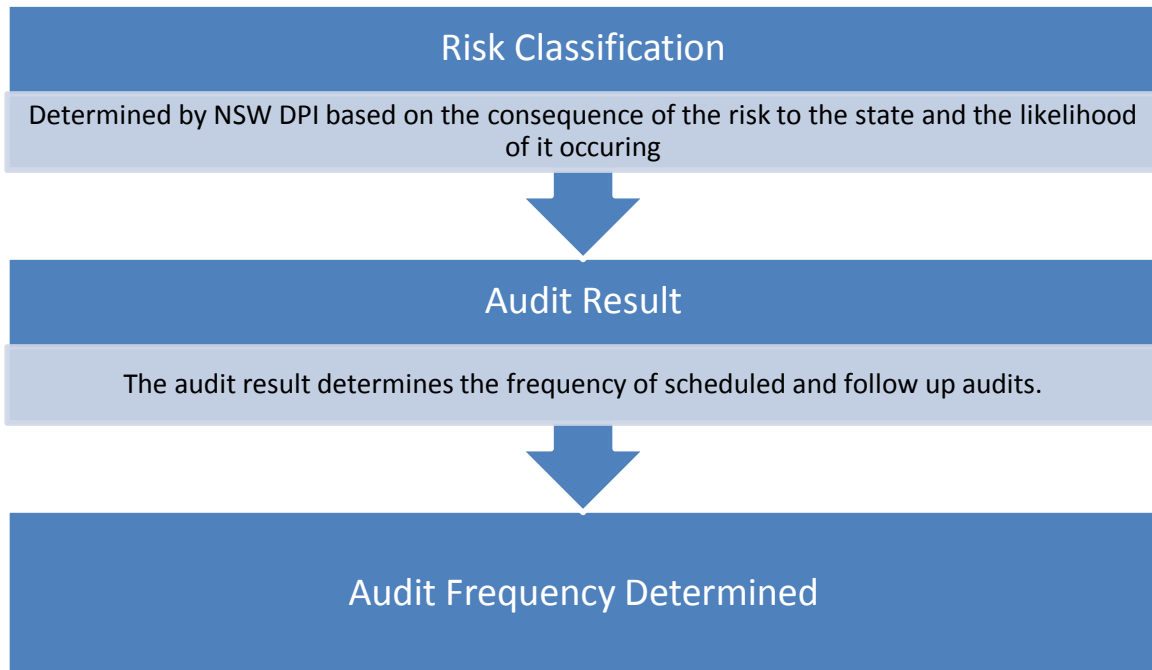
Risk Classification

Determined by NSW DPI based on the consequence of the risk to the state and the likelihood of it occuring

Audit Result

The audit result determines the frequency of scheduled and follow up audits.

Audit Frequency Determined